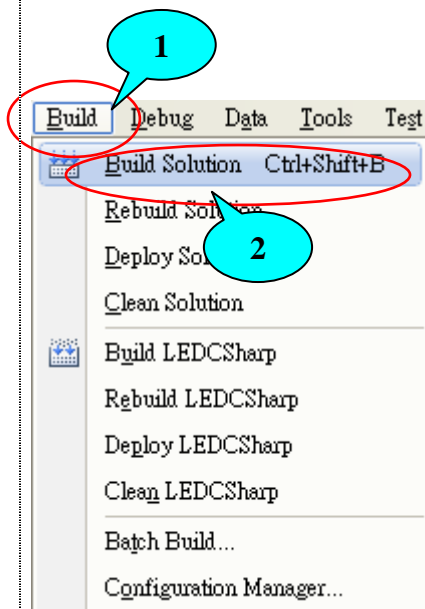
1

Build Debug Data Tools Test

Build Solution Ctrl+Shift+B

Rebuild Solution

Deploy So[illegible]

2

Clean Solution

Build LEDCSharp

Rebuild LEDCSharp

Deploy LEDCSharp

Clean LEDCSharp

Batch Build...

Configuration Manager...